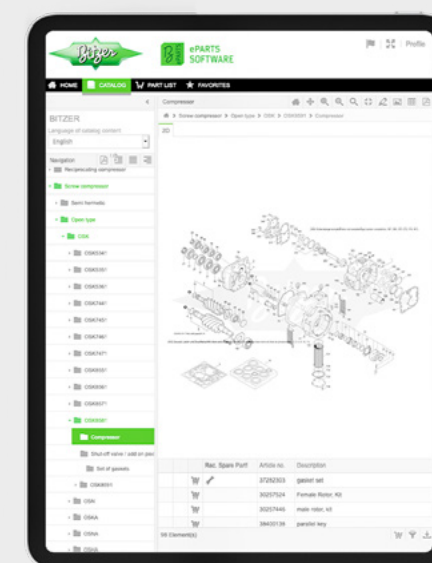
Bitzer

ePARTS SOFTWARE

Profile

HOME CATALOG PART LIST FAVORITES

Compressor

BITZER

Language of catalog content

English

Navigation

Reciprocating compressor

Screw compressor

Semi-hermetic

Open type

OSK

OSK5341

OSK5351

OSK5361

OSK7441

OSK7451

OSK7461

OSK7471

OSK8551

OSK8561

OSK8571

OSK8591

Compressor

Shut-off valve / add on pac

Set of gaskets

OSK8591

OSN

OSKA

OSNA

OSKA

Screw compressor > Open type > OSK > OSK8591 > Compressor

2D

Rec. Spare Part | Article no. | Description

37282303 | gasket set

30257524 | Female Rotor, Kit

30257448 | male rotor, kit

39400139 | parallel key

59 Element(s)